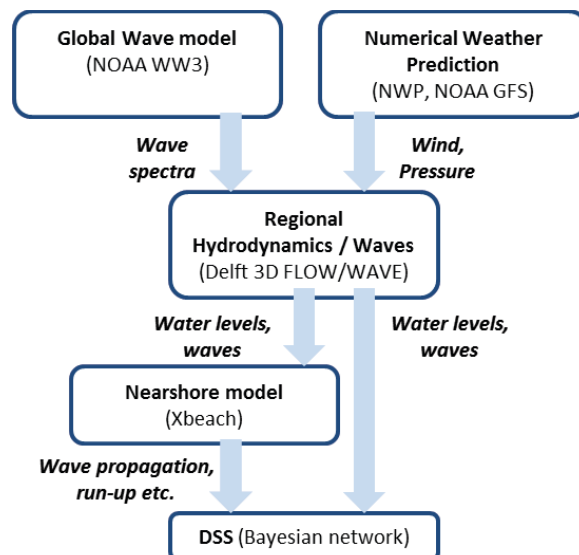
Global Wave model
(NOAA WW3)

Numerical Weather Prediction
(NWP, NOAA GFS)

Wave spectra

Wind, Pressure

Regional Hydrodynamics / Waves
(Delft 3D FLOW/WAVE)

Water levels, waves

Water levels, waves

Nearshore model
(Xbeach)

Wave propagation, run-up etc.

DSS (Bayesian network)